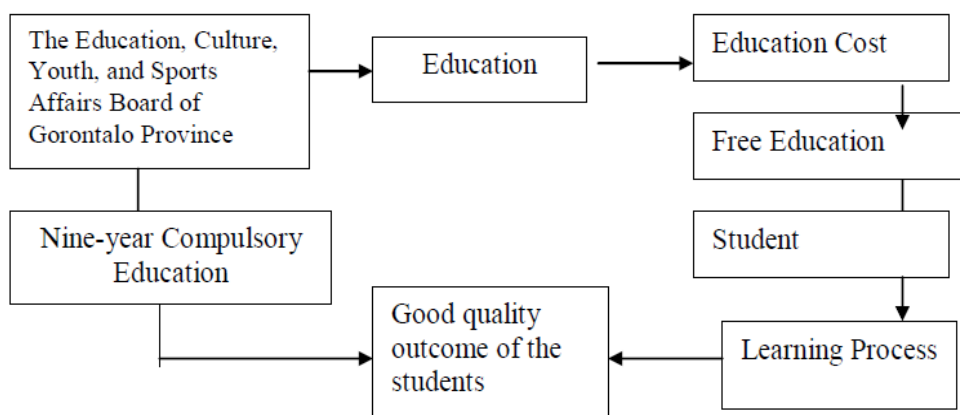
The Education, Culture, Youth, and Sports Affairs Board of Gorontalo Province

Education

Education Cost

Free Education

Student

Learning Process

Good quality outcome of the students

Nine-year Compulsory Education